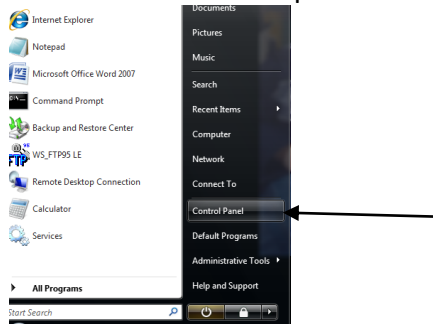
Internet Explorer
Notepad
Microsoft Office Word 2007
Command Prompt
Backup and Restore Center
WS_FTP95 LE
Remote Desktop Connection
Calculator
Services
All Programs
Start Search

Documents
Pictures
Music
Search
Recent Items
Computer
Network
Connect To
Control Panel
Default Programs
Administrative Tools
Help and Support